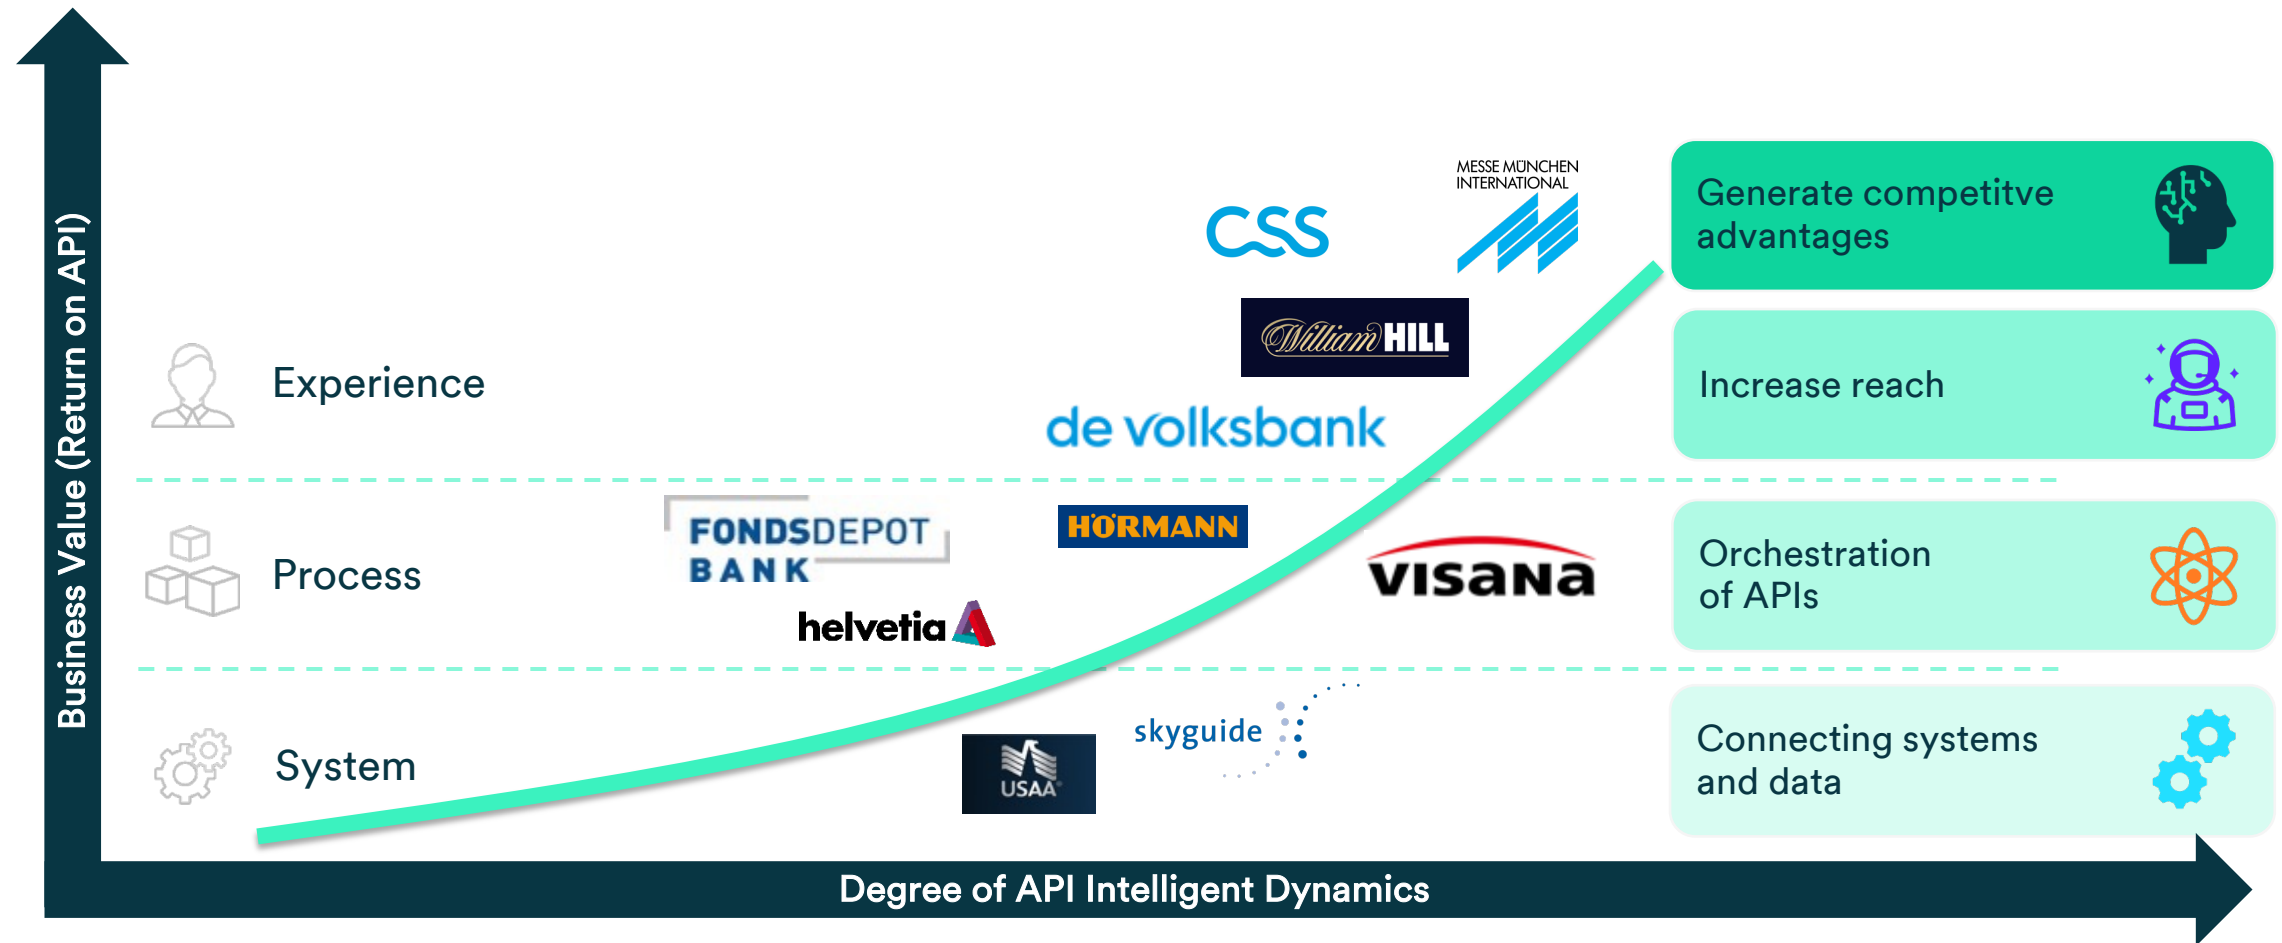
Business Value (Return on API)

MESSE MÜNCHEN INTERNATIONAL

CSS

Generate competitve advantages

William HILL

Experience

Increase reach

de volksbank

FONDSDEPOT BANK

HÖRMANN

Process

VISANA

Orchestration of APIs

helvetia

skyguide

System

USAA

Connecting systems and data

Degree of API Intelligent Dynamics